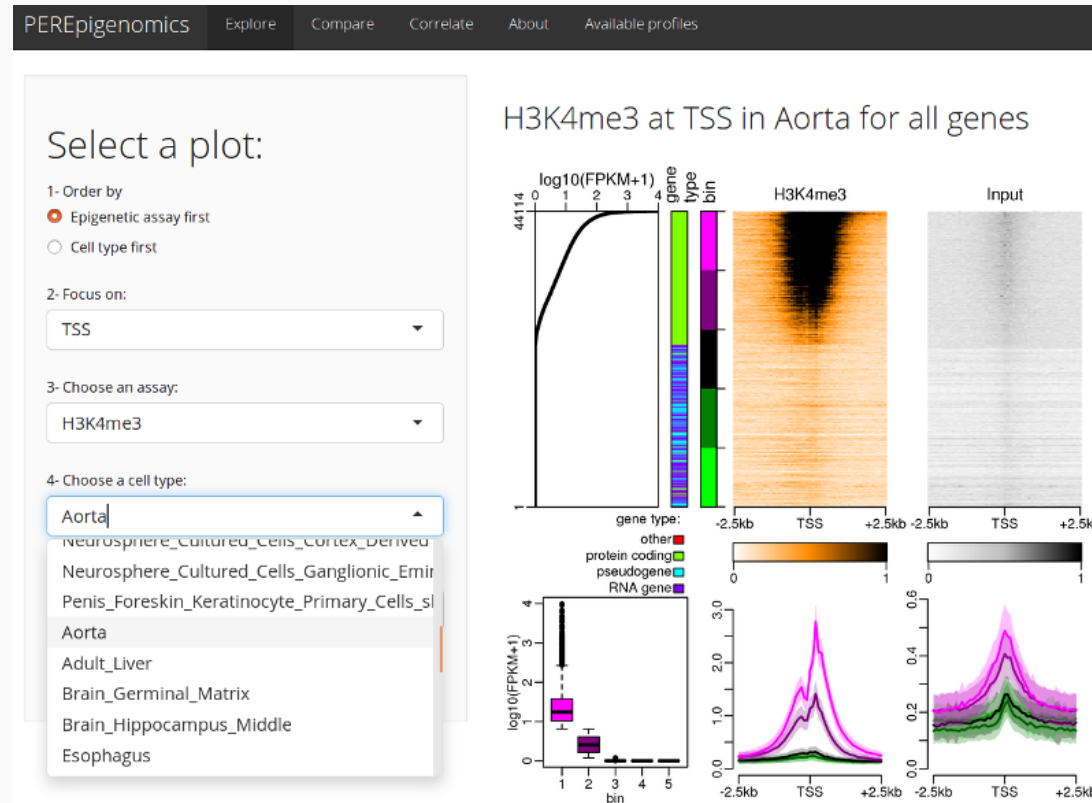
PEREpigenomics Explore Compare Correlate About Available profiles

Select a plot:

1- Order by
Epigenetic assay first
Cell type first

2- Focus on:
TSS

3- Choose an assay:
H3K4me3

4- Choose a cell type:
Aorta
Neurosphere_Cultured_Cells_Cortex_Derived
Neurosphere_Cultured_Cells_Ganglionic_Emir
Penis_Foreskin_Keratinocyte_Primary_Cells_sl
Aorta
Adult_Liver
Brain_Germinal_Matrix
Brain_Hippocampus_Middle
Esophagus

H3K4me3 at TSS in Aorta for all genes

log10(FPKM+1)
0 1 2 3 4
44114
1
gene type
bin
H3K4me3
Input
-2.5kb TSS +2.5kb
-2.5kb TSS +2.5k
gene type:
other
protein coding
pseudogene
RNA gene
0 1
0 1
log10(FPKM+1)
0 1 2 3 4
1 2 3 4 5
bin
0.0 1.0 2.0 3.0
-2.5kb TSS +2.5kb
0.0 0.2 0.4 0.6
-2.5kb TSS +2.5kb